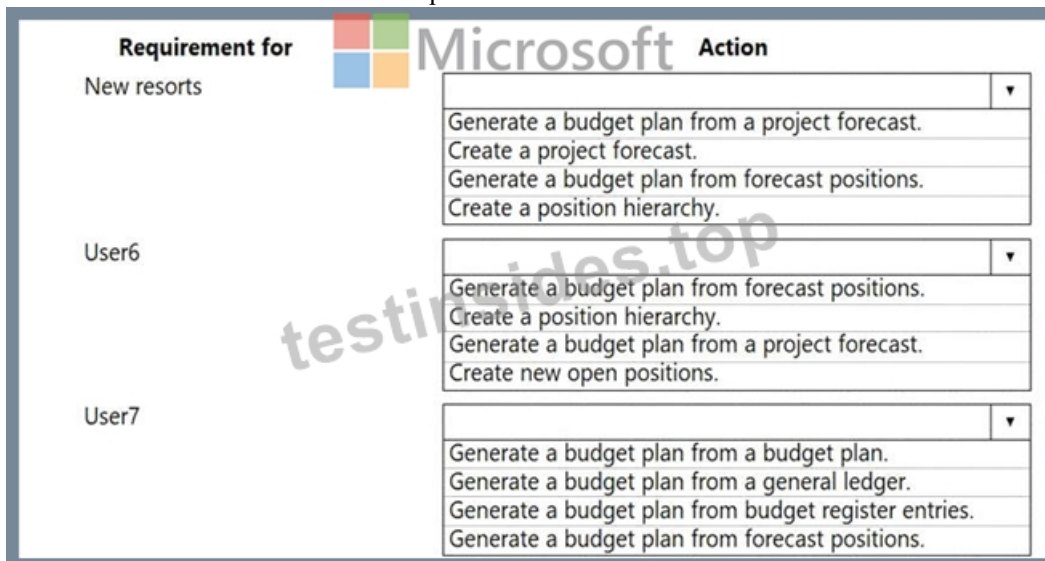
| Requirement for | Action |
|---|---|
| New resorts | ▾<br>Generate a budget plan from a project forecast.<br>Create a project forecast.<br>Generate a budget plan from forecast positions.<br>Create a position hierarchy. |
| User6 | ▾<br>Generate a budget plan from forecast positions.<br>Create a position hierarchy.<br>Generate a budget plan from a project forecast.<br>Create new open positions. |
| User7 | ▾<br>Generate a budget plan from a budget plan.<br>Generate a budget plan from a general ledger.<br>Generate a budget plan from budget register entries.<br>Generate a budget plan from forecast positions. |

Microsoft

testinsides.top